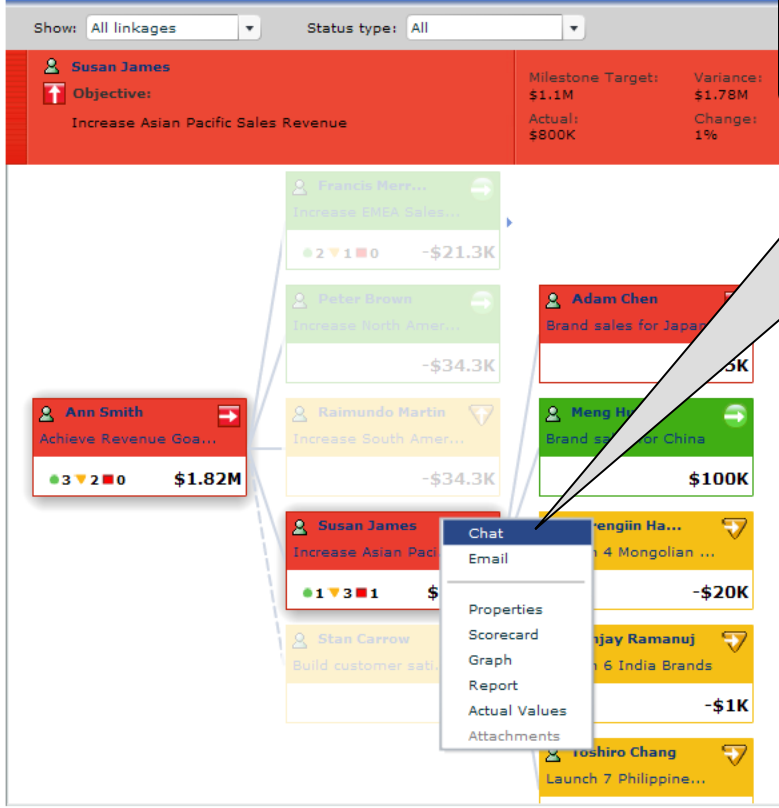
Show: All linkages
Status type: All

Susan James
Objective:
Increase Asian Pacific Sales Revenue

Milestone Target: $1.1M
Variance: $1.78M
Actual: $800K
Change: 1%

Francis Merr...
Increase EMEA Sales...
2 1 0 -$21.3K

Peter Brown
Increase North Amer...
-$34.3K

Raimundo Martin
Increase South Amer...
-$34.3K

Stan Carrow
Build customer sati...

Ann Smith
Achieve Revenue Goa...
3 2 0 $1.82M

Susan James
Increase Asian Paci
1 3 1 $

Adam Chen
Brand sales for Japan
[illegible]5K

Meng Hu
Brand sa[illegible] for China
$100K

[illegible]engiin Ha...
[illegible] 4 Mongolian ...
-$20K

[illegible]njay Ramanuj
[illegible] 6 India Brands
-$1K

Toshiro Chang
Launch 7 Philippine...

Chat
Email
Properties
Scorecard
Graph
Report
Actual Values
Attachments